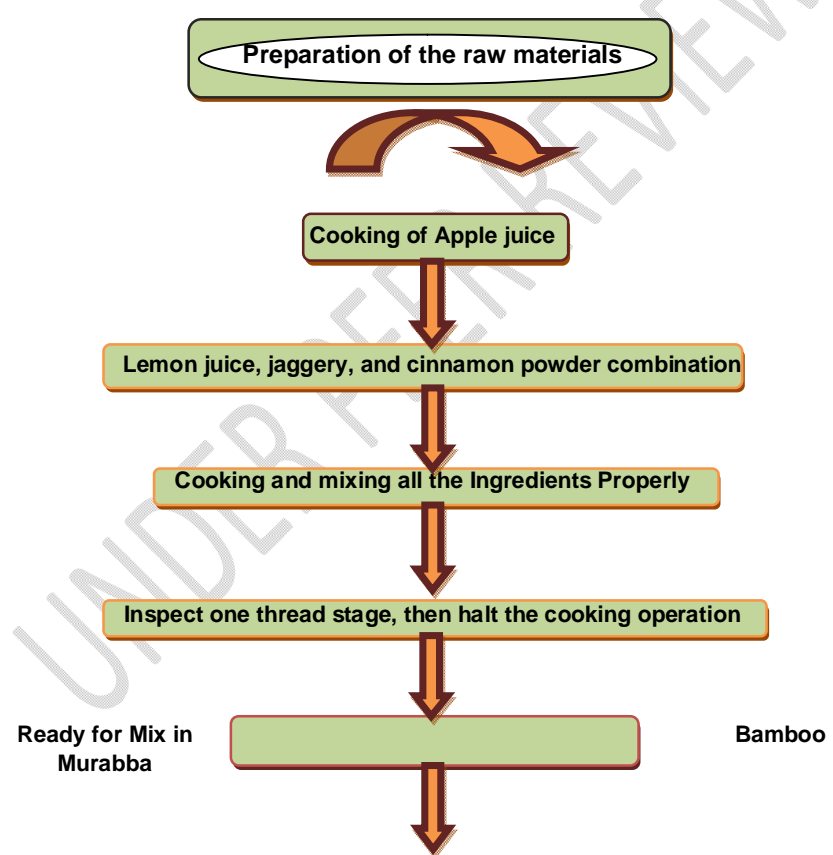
Preparation of the raw materials

Cooking of Apple juice

Lemon juice, jaggery, and cinnamon powder combination

Cooking and mixing all the Ingredients Properly

Inspect one thread stage, then halt the cooking operation

Ready for Mix in Murabba

Bamboo

UNDER PEER REVIEW